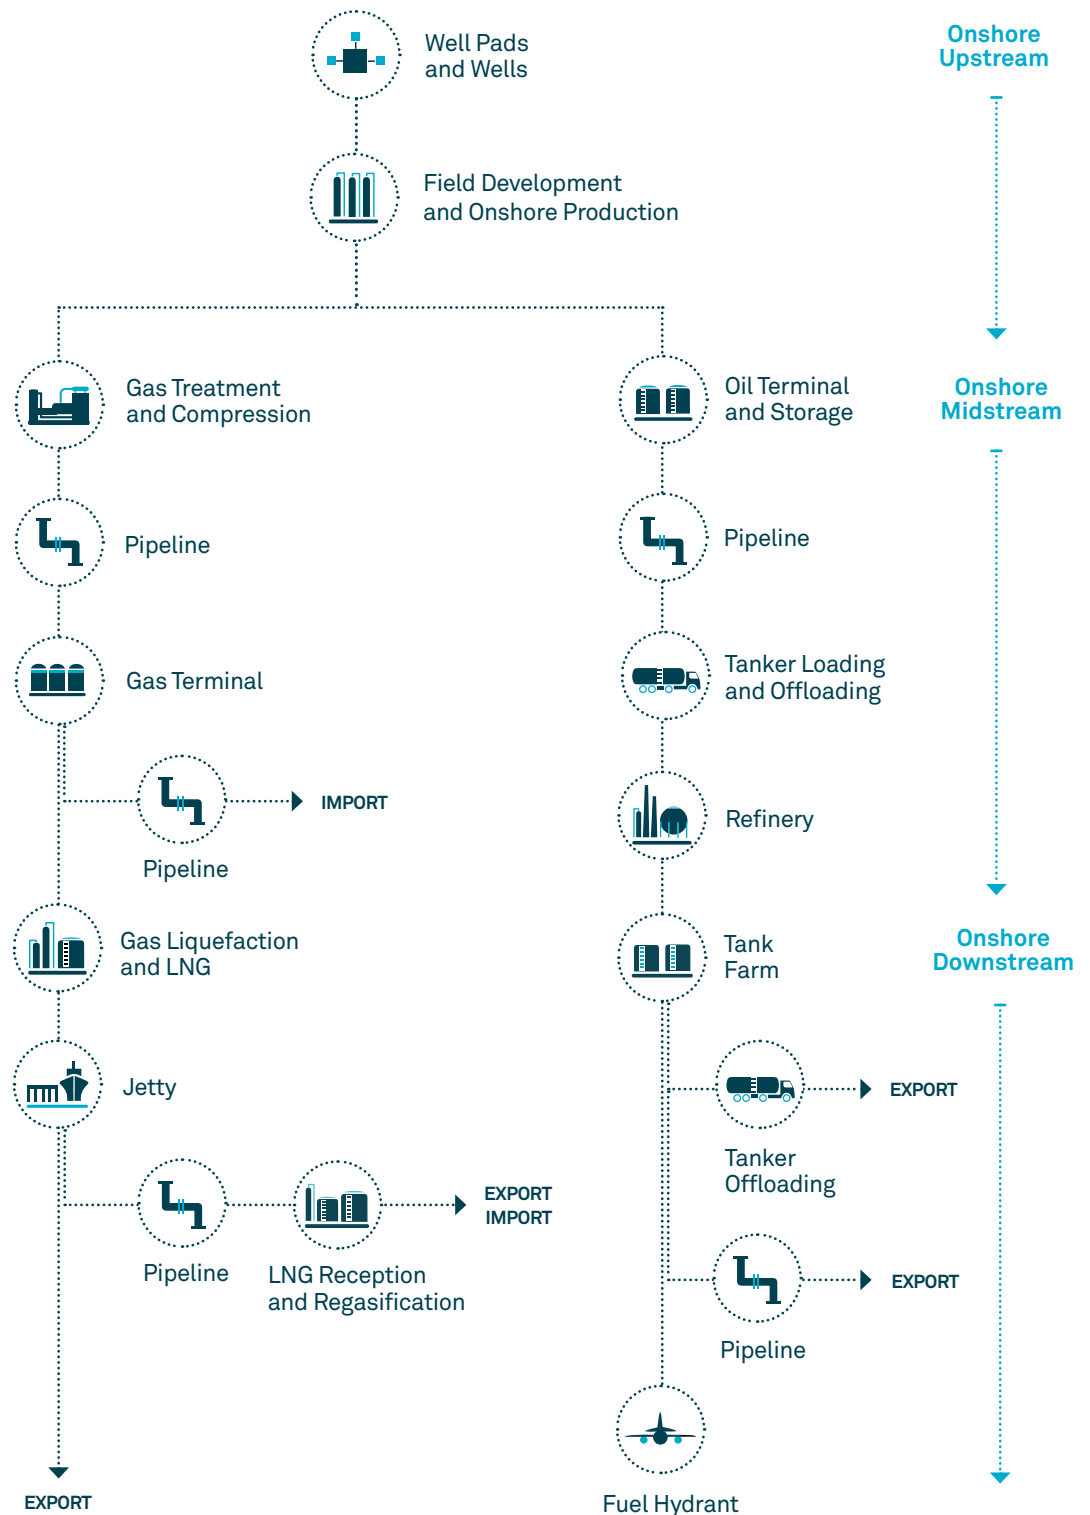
Well Pads and Wells

Onshore Upstream

Field Development and Onshore Production

Gas Treatment and Compression

Oil Terminal and Storage

Onshore Midstream

Pipeline

Pipeline

Gas Terminal

Tanker Loading and Offloading

IMPORT

Pipeline

Refinery

Gas Liquefaction and LNG

Tank Farm

Onshore Downstream

Jetty

EXPORT

Tanker Offloading

EXPORT
IMPORT

Pipeline

LNG Reception and Regasification

EXPORT

Pipeline

EXPORT

Fuel Hydrant